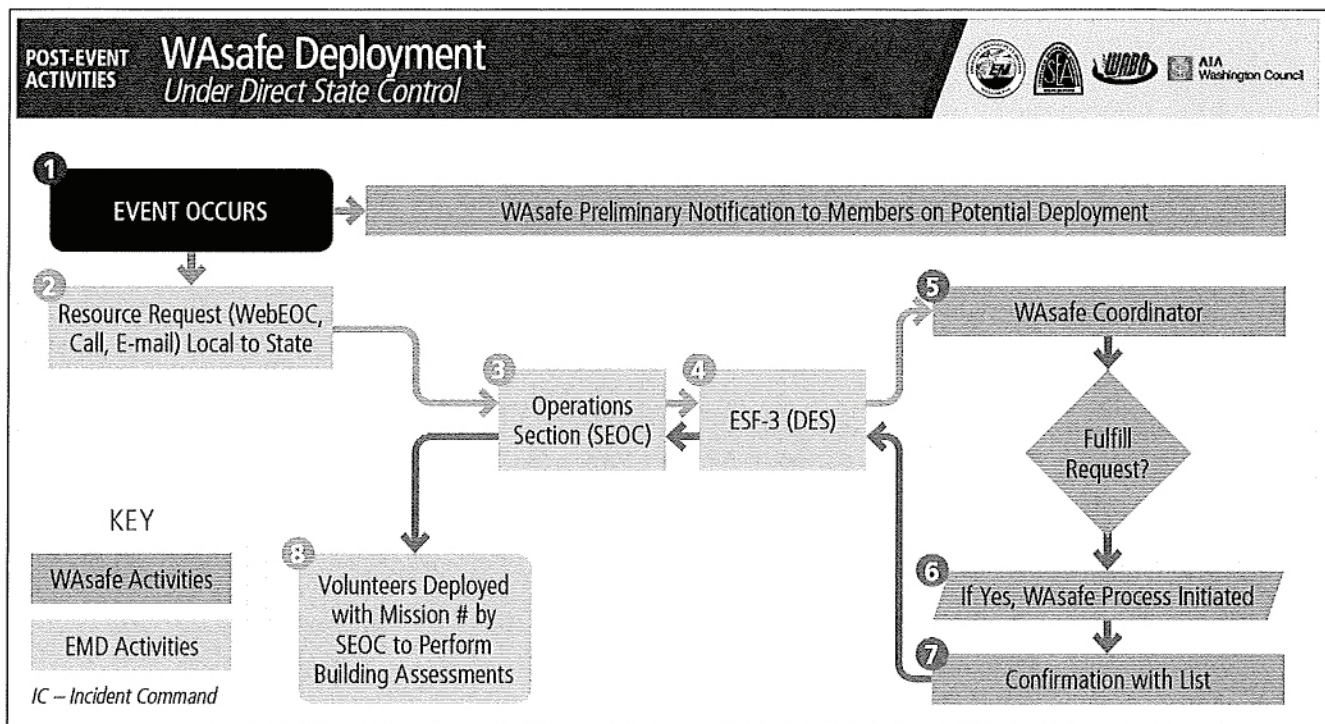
POST-EVENT ACTIVITIES

WAsafe Deployment
Under Direct State Control

SEA WABO AIA Washington Council

1 EVENT OCCURS

WAsafe Preliminary Notification to Members on Potential Deployment

2 Resource Request (WebEOC, Call, E-mail) Local to State

3 Operations Section (SEOC)

4 ESF-3 (DES)

5 WAsafe Coordinator

Fulfill Request?

6 If Yes, WAsafe Process Initiated

7 Confirmation with List

8 Volunteers Deployed with Mission # by SEOC to Perform Building Assessments

KEY

WAsafe Activities

EMD Activities

IC – Incident Command